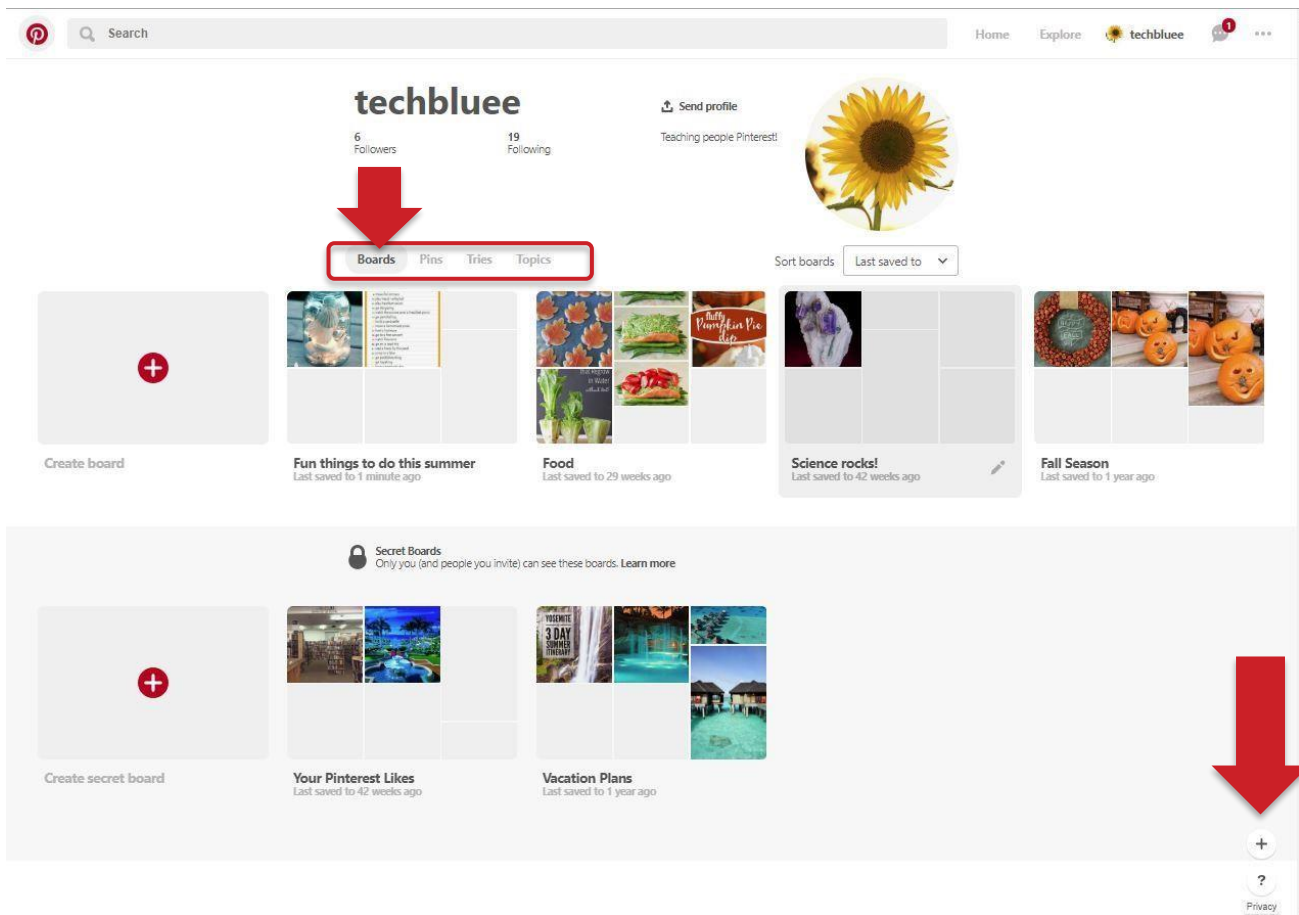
Search

Home Explore techbluee 1 ...

techbluee

6
Followers

19
Following

Send profile

Teaching people Pinterest!

Boards Pins Tries Topics

Sort boards Last saved to

Create board

Fun things to do this summer
Last saved to 1 minute ago

fluffy Pumpkin Pie dip

Food
Last saved to 29 weeks ago

Science rocks!
Last saved to 42 weeks ago

Fall Season
Last saved to 1 year ago

Secret Boards
Only you (and people you invite) can see these boards. Learn more

Create secret board

Your Pinterest Likes
Last saved to 42 weeks ago

YOSEMITE 3 DAY SUMMER ITINERARY

Vacation Plans
Last saved to 1 year ago

+

?
Privacy